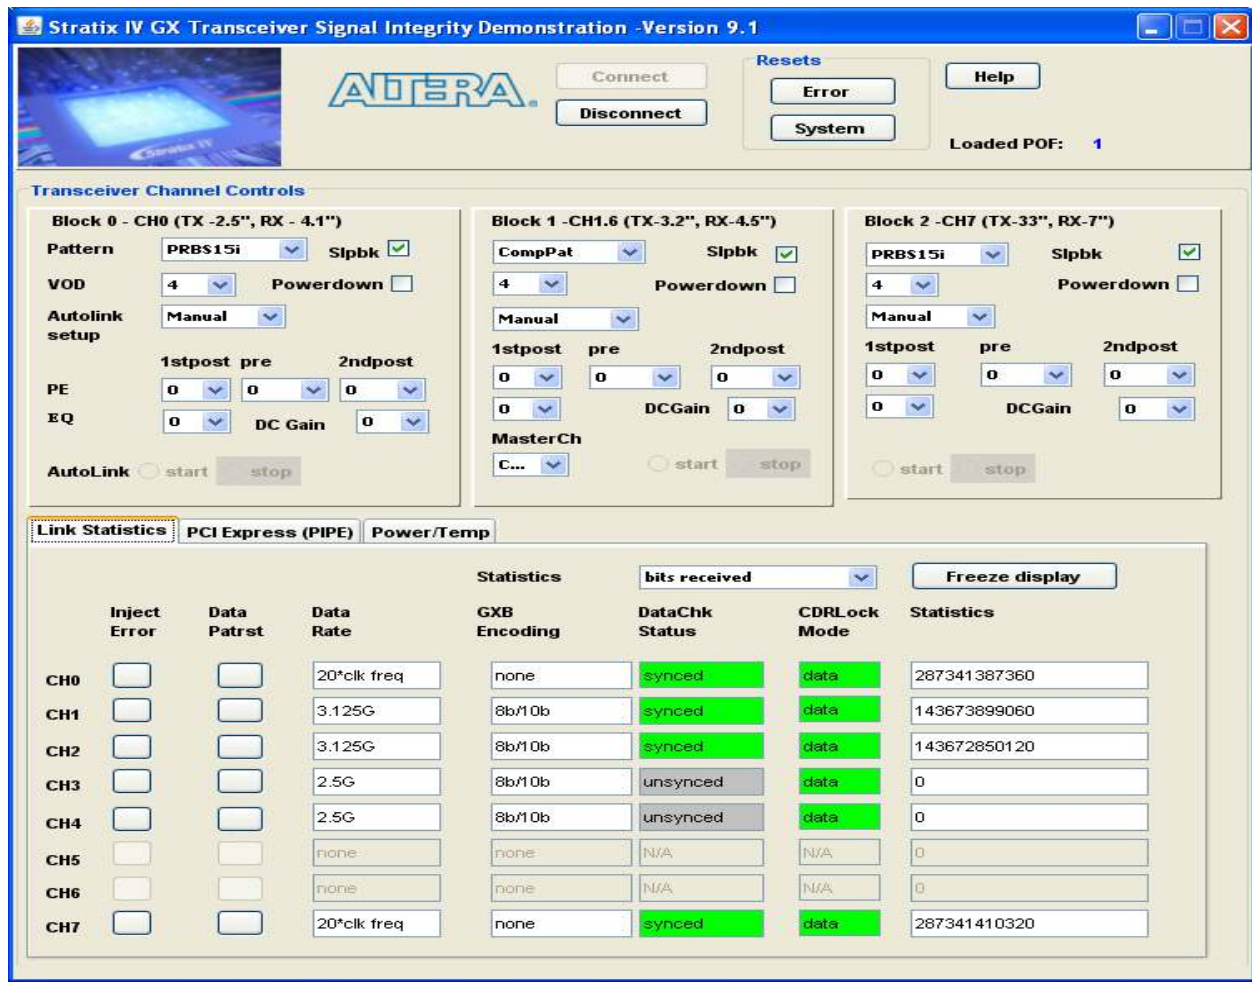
Stratix IV GX Transceiver Signal Integrity Demonstration -Version 9.1

Stratix IV

ALTERA.

Connect
Disconnect

Resets
Error
System

Help

Loaded POF: 1

Transceiver Channel Controls

Block 0 - CH0 (TX -2.5", RX - 4.1")
Pattern PRBS15i Slpbk
VOD 4 Powerdown
Autolink setup Manual
1stpost pre 2ndpost
PE 0 0 0
EQ 0 DC Gain 0
AutoLink start stop

Block 1 -CH1.6 (TX-3.2", RX-4.5")
CompPat Slpbk
4 Powerdown
Manual
1stpost pre 2ndpost
0 0 0
0 DCGain 0
MasterCh
C...
start stop

Block 2 -CH7 (TX-33", RX-7")
PRBS15i Slpbk
4 Powerdown
Manual
1stpost pre 2ndpost
0 0 0
0 DCGain 0
start stop

Link Statistics | PCI Express (PIPE) | Power/Temp

Statistics bits received Freeze display

| | Inject Error | Data Patrst | Data Rate | GXB Encoding | DataChk Status | CDRLock Mode | Statistics |
|---|---|---|---|---|---|---|---|
| CH0 | | | 20*clk freq | none | synced | data | 287341387360 |
| CH1 | | | 3.125G | 8b/10b | synced | data | 143673899060 |
| CH2 | | | 3.125G | 8b/10b | synced | data | 143672850120 |
| CH3 | | | 2.5G | 8b/10b | unsynced | data | 0 |
| CH4 | | | 2.5G | 8b/10b | unsynced | data | 0 |
| CH5 | | | none | none | N/A | N/A | 0 |
| CH6 | | | none | none | N/A | N/A | 0 |
| CH7 | | | 20*clk freq | none | synced | data | 287341410320 |